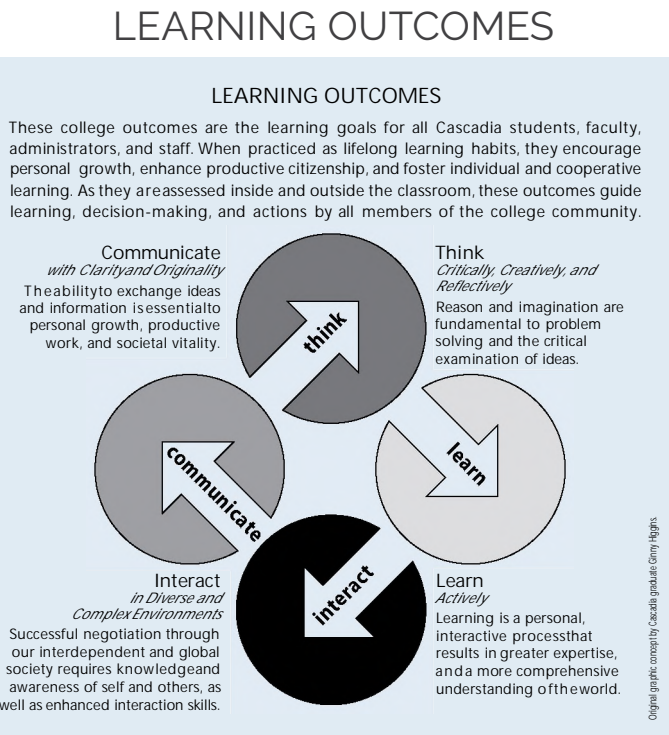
LEARNING OUTCOMES

LEARNING OUTCOMES

These college outcomes are the learning goals for all Cascadia students, faculty, administrators, and staff. When practiced as lifelong learning habits, they encourage personal growth, enhance productive citizenship, and foster individual and cooperative learning. As they areassessed inside and outside the classroom, these outcomes guide learning, decision-making, and actions by all members of the college community.

Communicate
with Clarityand Originality
Theabilityto exchange ideas and information isessentialto personal growth, productive work, and societal vitality.

Think
Critically, Creatively, and Reflectively
Reason and imagination are fundamental to problem solving and the critical examination of ideas.

think

learn

communicate

interact

Interact
in Diverse and Complex Environments
Successful negotiation through our interdependent and global society requires knowledgeand awareness of self and others, as well as enhanced interaction skills.

Learn
Actively
Learning is a personal, interactive processthat results in greater expertise, anda more comprehensive understanding oftheworld.

Original graphic concept by Cascadia graduate Ginny Higgins.